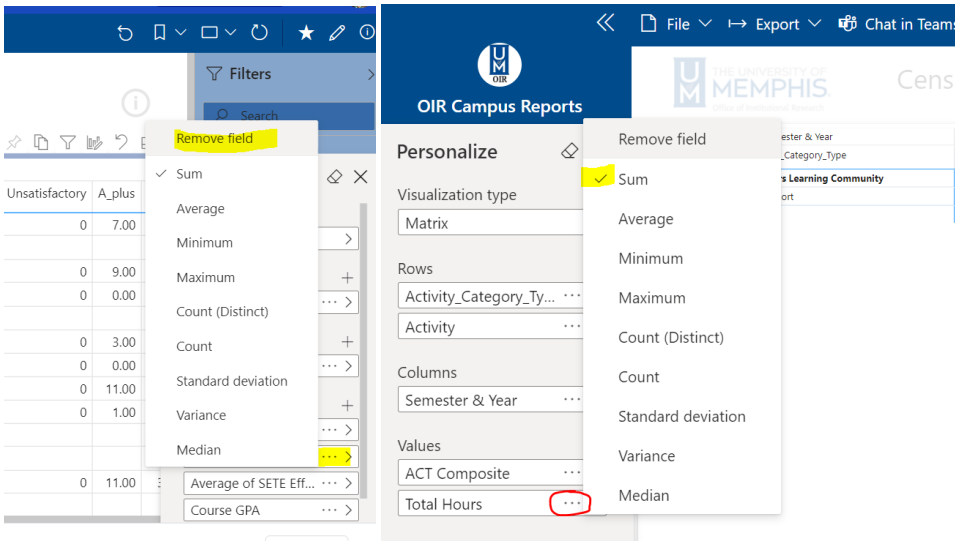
Filters

Search

Unsatisfactory | A_plus
0 | 7.00
0 | 9.00
0 | 0.00
0 | 3.00
0 | 0.00
0 | 11.00
0 | 1.00
0 | 11.00

Remove field
✓ Sum
Average
Minimum
Maximum
Count (Distinct)
Count
Standard deviation
Variance
Median

Average of SETE Eff...
Course GPA

File Export Chat in Teams

OIR

OIR Campus Reports

THE UNIVERSITY OF MEMPHIS
Office of Institutional Research

Cens

Personalize

Visualization type
Matrix

Rows
Activity_Category_Ty...
Activity

Columns
Semester & Year

Values
ACT Composite
Total Hours

ester & Year
_Category_Type
s Learning Community
ort

Remove field
✓ Sum
Average
Minimum
Maximum
Count (Distinct)
Count
Standard deviation
Variance
Median